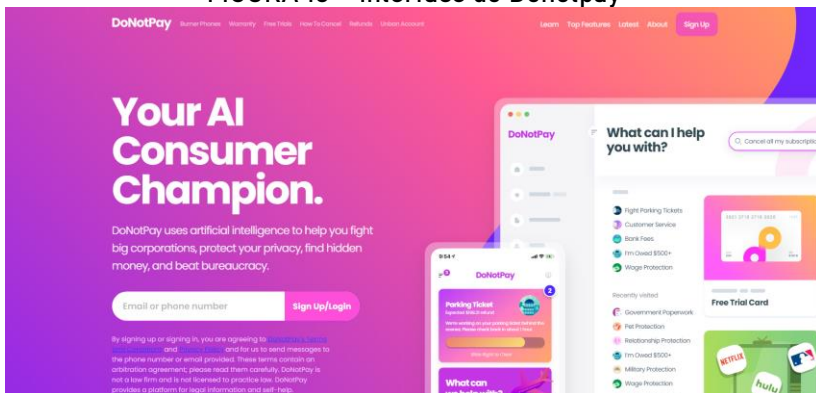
FIGURA 10 – Interface do DoNotPay

DoNotPay Burner Phones Warranty Free Trials How To Cancel Refunds Unlock Account Learn Top Features Latest About Sign Up

Your AI Consumer Champion.

DoNotPay uses artificial intelligence to help you fight big corporations, protect your privacy, find hidden money, and beat bureaucracy.

Email or phone number Sign Up/Login

By signing up or signing in, you are agreeing to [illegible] and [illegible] and for us to send messages to the phone number or email provided. These terms contain an arbitration agreement; please read them carefully. DoNotPay is not a law firm and is not licensed to practice law. DoNotPay provides a platform for legal information and self-help.

DoNotPay

What can I help you with?

Cancel all my subscript

Fight Parking Tickets
Customer Service
Bank Fees
I'm Owed $500+
Wage Protection

Recently visited
Government Paperwork
Pet Protection
Relationship Protection
I'm Owed $500+
Military Protection
Wage Protection

Free Trial Card

9:54 DoNotPay
Parking Ticket
2
What can

NETFLIX hulu